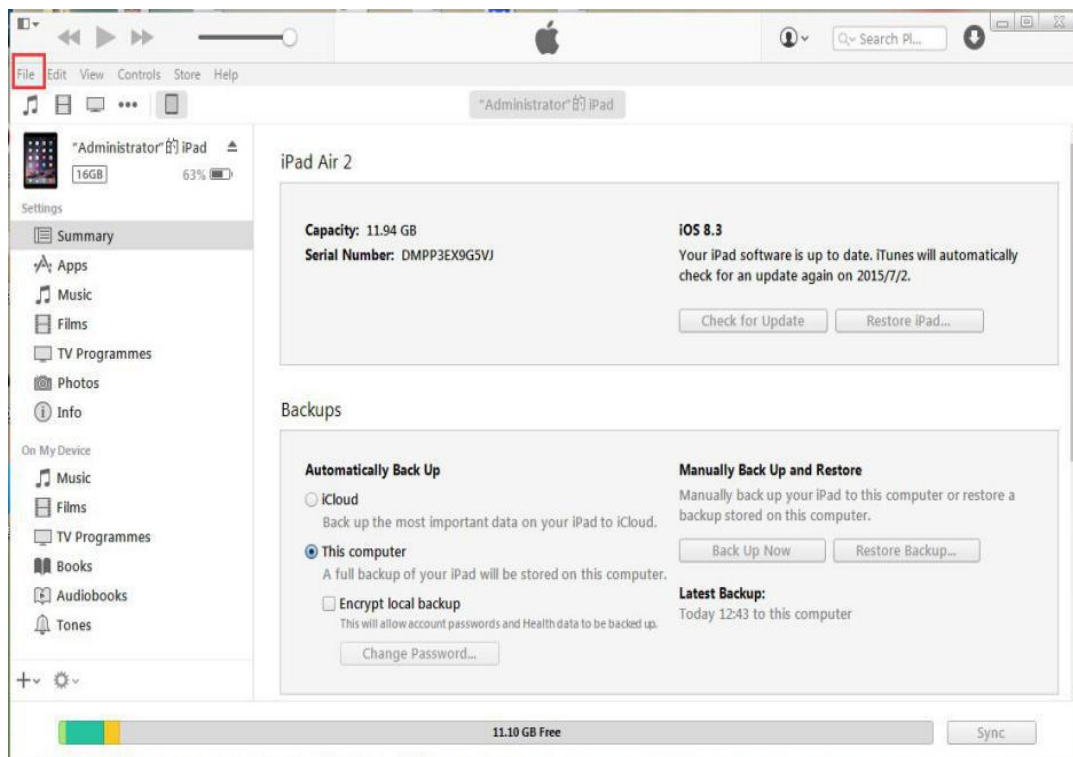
Search Pl...

File Edit View Controls Store Help

"Administrator"的 iPad

"Administrator"的 iPad
16GB 63%

Settings
Summary
Apps
Music
Films
TV Programmes
Photos
Info

On My Device
Music
Films
TV Programmes
Books
Audiobooks
Tones

iPad Air 2

Capacity: 11.94 GB
Serial Number: DMPP3EX9G5VJ

iOS 8.3
Your iPad software is up to date. iTunes will automatically check for an update again on 2015/7/2.

Check for Update
Restore iPad...

Backups

Automatically Back Up
iCloud
Back up the most important data on your iPad to iCloud.
This computer
A full backup of your iPad will be stored on this computer.
Encrypt local backup
This will allow account passwords and Health data to be backed up.
Change Password...

Manually Back Up and Restore
Manually back up your iPad to this computer or restore a backup stored on this computer.
Back Up Now
Restore Backup...
Latest Backup:
Today 12:43 to this computer

11.10 GB Free
Sync